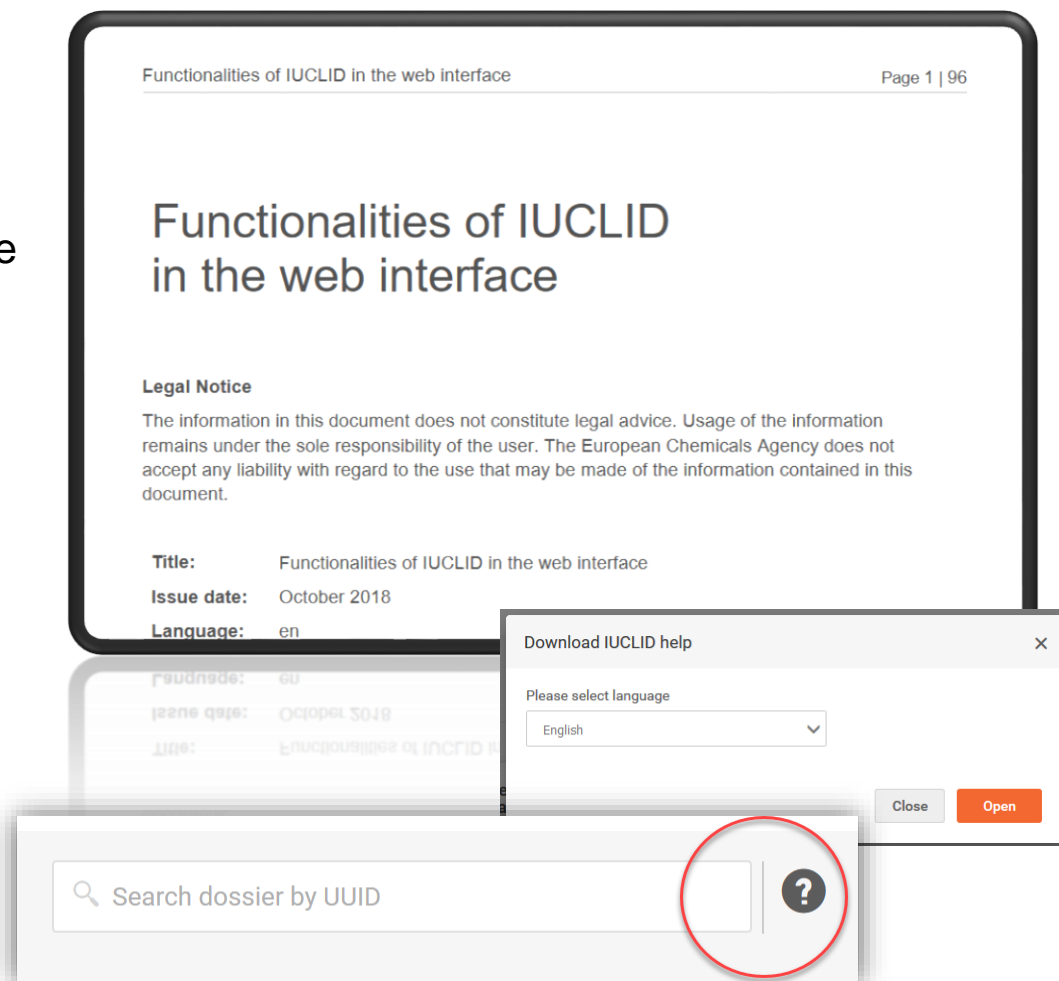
e

Functionalities of IUCLID in the web interface

Page 1 | 96

Functionalities of IUCLID in the web interface

Legal Notice

The information in this document does not constitute legal advice. Usage of the information remains under the sole responsibility of the user. The European Chemicals Agency does not accept any liability with regard to the use that may be made of the information contained in this document.

Title: Functionalities of IUCLID in the web interface

Issue date: October 2018

Language: en

Download IUCLID help

×

Please select language

English

Close

Open

Search dossier by UUID

?